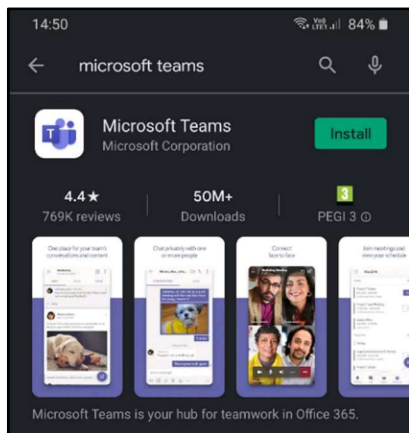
14:50
Vo8 LTE1 84%

microsoft teams

Microsoft Teams
Microsoft Corporation

Install

4.4★
769K reviews

50M+
Downloads

3
PEGI 3 ⓘ

One place for your team's conversations and content

Chat privately with one or more people

Connect face to face

Join meetings and view your schedule

Microsoft Teams is your hub for teamwork in Office 365.